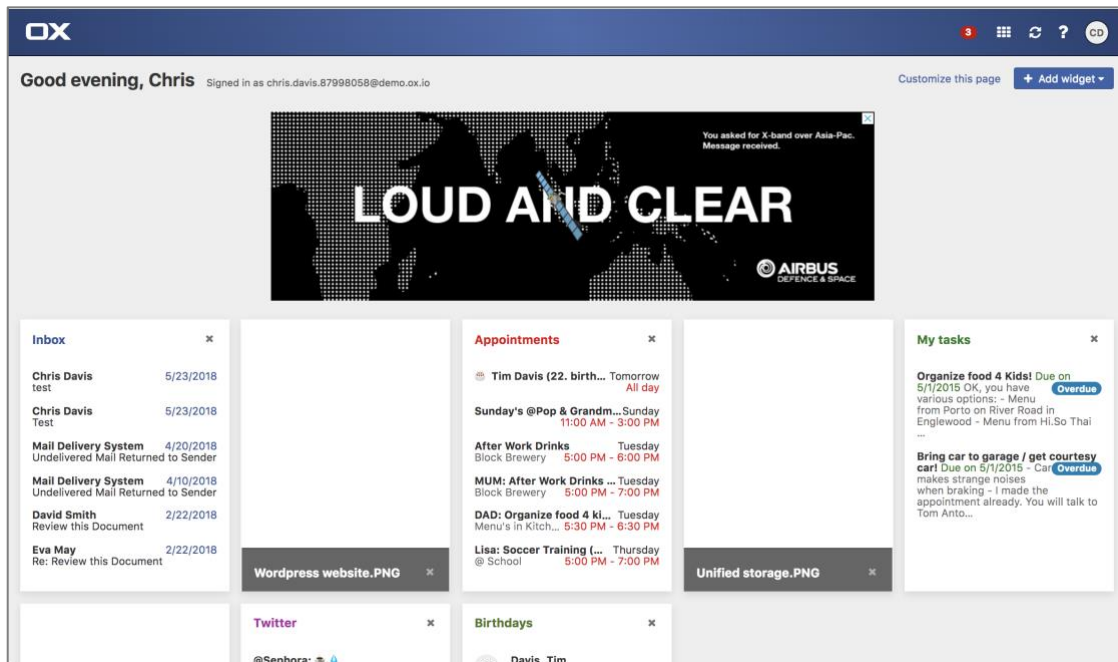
OX

3

CD

Good evening, Chris Signed in as chris.davis.87998058@demo.ox.io

Customize this page

+ Add widget

You asked for X-band over Asia-Pac. Message received.

LOUD AND CLEAR

AIRBUS DEFENCE & SPACE

Inbox ×

Chris Davis 5/23/2018
test

Chris Davis 5/23/2018
Test

Mail Delivery System 4/20/2018
Undelivered Mail Returned to Sender

Mail Delivery System 4/10/2018
Undelivered Mail Returned to Sender

David Smith 2/22/2018
Review this Document

Eva May 2/22/2018
Re: Review this Document

Wordpress website.PNG ×

Appointments ×

Tim Davis (22. birth... Tomorrow
All day

Sunday's @Pop & Grandm... Sunday
11:00 AM - 3:00 PM

After Work Drinks Tuesday
Block Brewery 5:00 PM - 6:00 PM

MUM: After Work Drinks ... Tuesday
Block Brewery 5:00 PM - 7:00 PM

DAD: Organize food 4 ki... Tuesday
Menu's in Kitch... 5:30 PM - 6:30 PM

Lisa: Soccer Training (... Thursday
@ School 5:00 PM - 7:00 PM

Unified storage.PNG ×

My tasks ×

Organize food 4 Kids! Due on 5/1/2015 OK, you have various options: - Menu from Porto on River Road in Englewood - Menu from Hi.So Thai ... Overdue

Bring car to garage / get courtesy car! Due on 5/1/2015 - Car makes strange noises when braking - I made the appointment already. You will talk to Tom Anto... Overdue

Twitter ×

@Sephora:

Birthdays ×

Davis, Tim